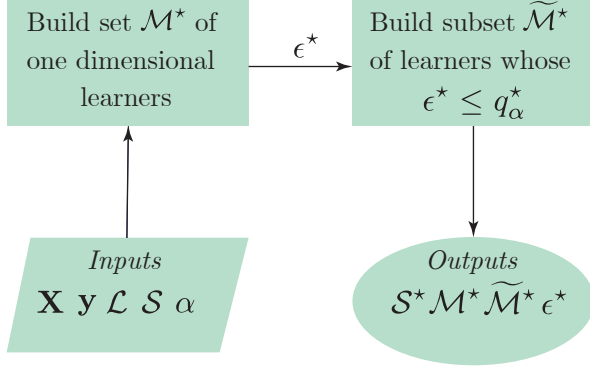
Build set $\mathcal{M}^\star$ of one dimensional learners

$\epsilon^\star$

Build subset $\widetilde{\mathcal{M}}^\star$ of learners whose $\epsilon^\star \leq q_\alpha^\star$

*Inputs*
$\mathbf{X}$ $\mathbf{y}$ $\mathcal{L}$ $\mathcal{S}$ $\alpha$

*Outputs*
$\mathcal{S}^\star$ $\mathcal{M}^\star$ $\widetilde{\mathcal{M}}^\star$ $\epsilon^\star$